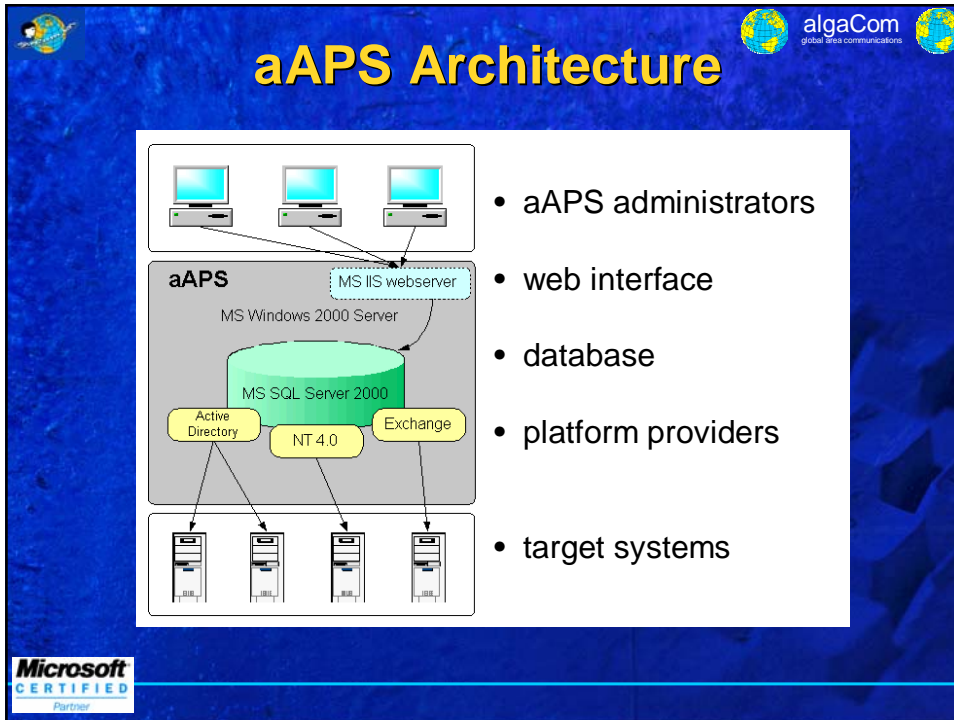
algaCom
global area communications

aAPS Architecture

aAPS

MS IIS webserver

MS Windows 2000 Server

MS SQL Server 2000

Active Directory

NT 4.0

Exchange

• aAPS administrators

• web interface

• database

• platform providers

• target systems

Microsoft
CERTIFIED
Partner